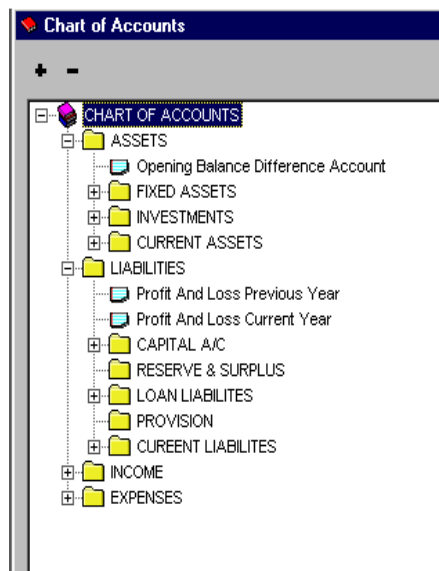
Chart of Accounts

+ -

CHART OF ACCOUNTS
ASSETS
Opening Balance Difference Account
FIXED ASSETS
INVESTMENTS
CURRENT ASSETS
LIABILITIES
Profit And Loss Previous Year
Profit And Loss Current Year
CAPITAL A/C
RESERVE & SURPLUS
LOAN LIABILITES
PROVISION
CUREENT LIABILITES
INCOME
EXPENSES